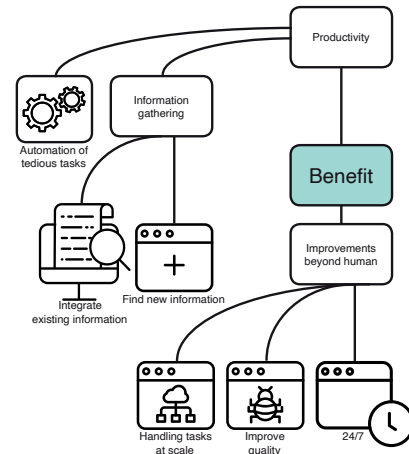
Productivity

Automation of tedious tasks

Information gathering

Benefit

Integrate existing information

Find new information

Improvements beyond human

Handling tasks at scale

Improve quality

24/7